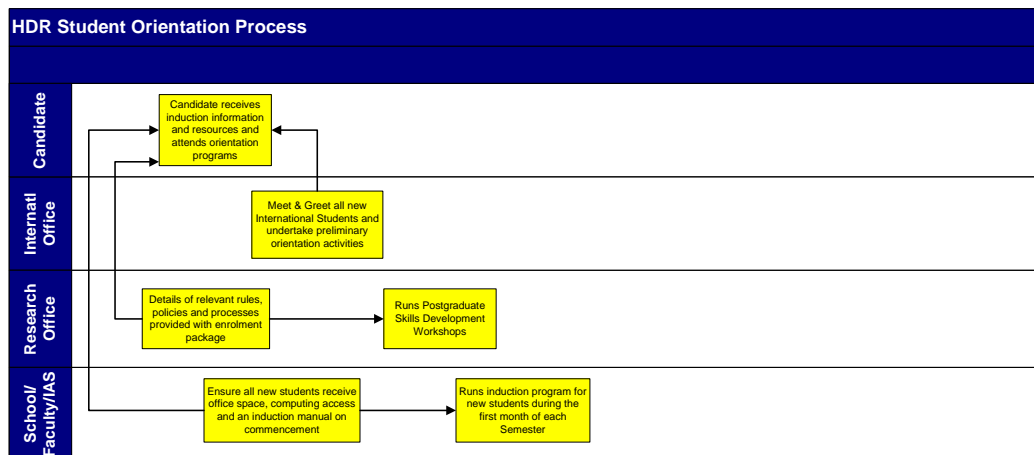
HDR Student Orientation Process

Candidate

Candidate receives induction information and resources and attends orientation programs

Internatl Office

Meet & Greet all new International Students and undertake preliminary orientation activities

Research Office

Details of relevant rules, policies and processes provided with enrolment package

Runs Postgraduate Skills Development Workshops

School/ Faculty/IAS

Ensure all new students receive office space, computing access and an induction manual on commencement

Runs induction program for new students during the first month of each Semester